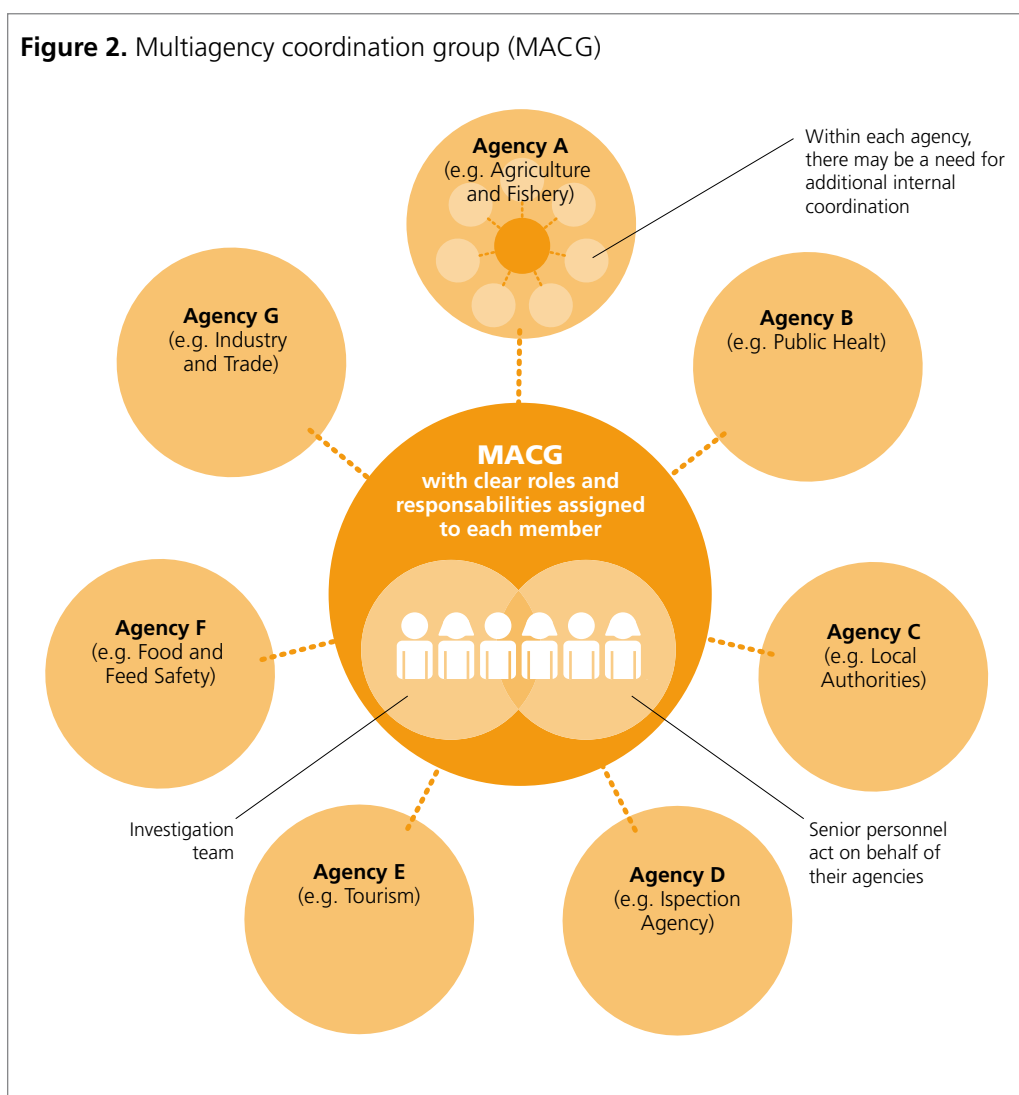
**Figure 2.** Multiagency coordination group (MACG)

**Agency A**
(e.g. Agriculture and Fishery)

Within each agency, there may be a need for additional internal coordination

**Agency G**
(e.g. Industry and Trade)

**Agency B**
(e.g. Public Healt)

**MACG**
**with clear roles and responsabilities assigned to each member**

**Agency F**
(e.g. Food and Feed Safety)

**Agency C**
(e.g. Local Authorities)

Investigation team

Senior personnel act on behalf of their agencies

**Agency E**
(e.g. Tourism)

**Agency D**
(e.g. Ispection Agency)